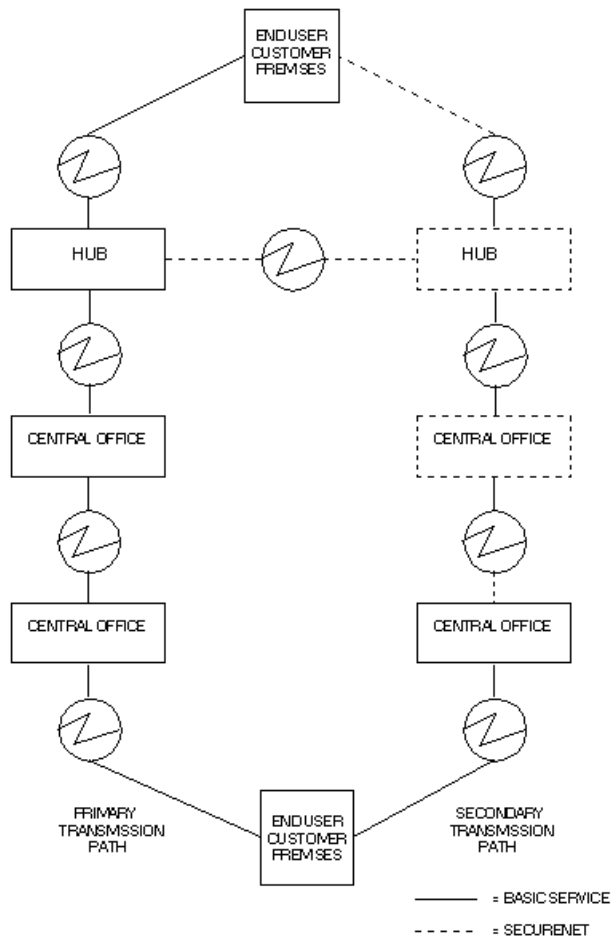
ENDUSER CUSTOMER PREMSES

HUB

HUB

CENTRAL OFFICE

CENTRAL OFFICE

CENTRAL OFFICE

CENTRAL OFFICE

PRIMARY TRANSMSSION PATH

ENDUSER CUSTOMER PREMSES

SECONDARY TRANSMSSION PATH

= BASIC SERVICE

= SECURENET